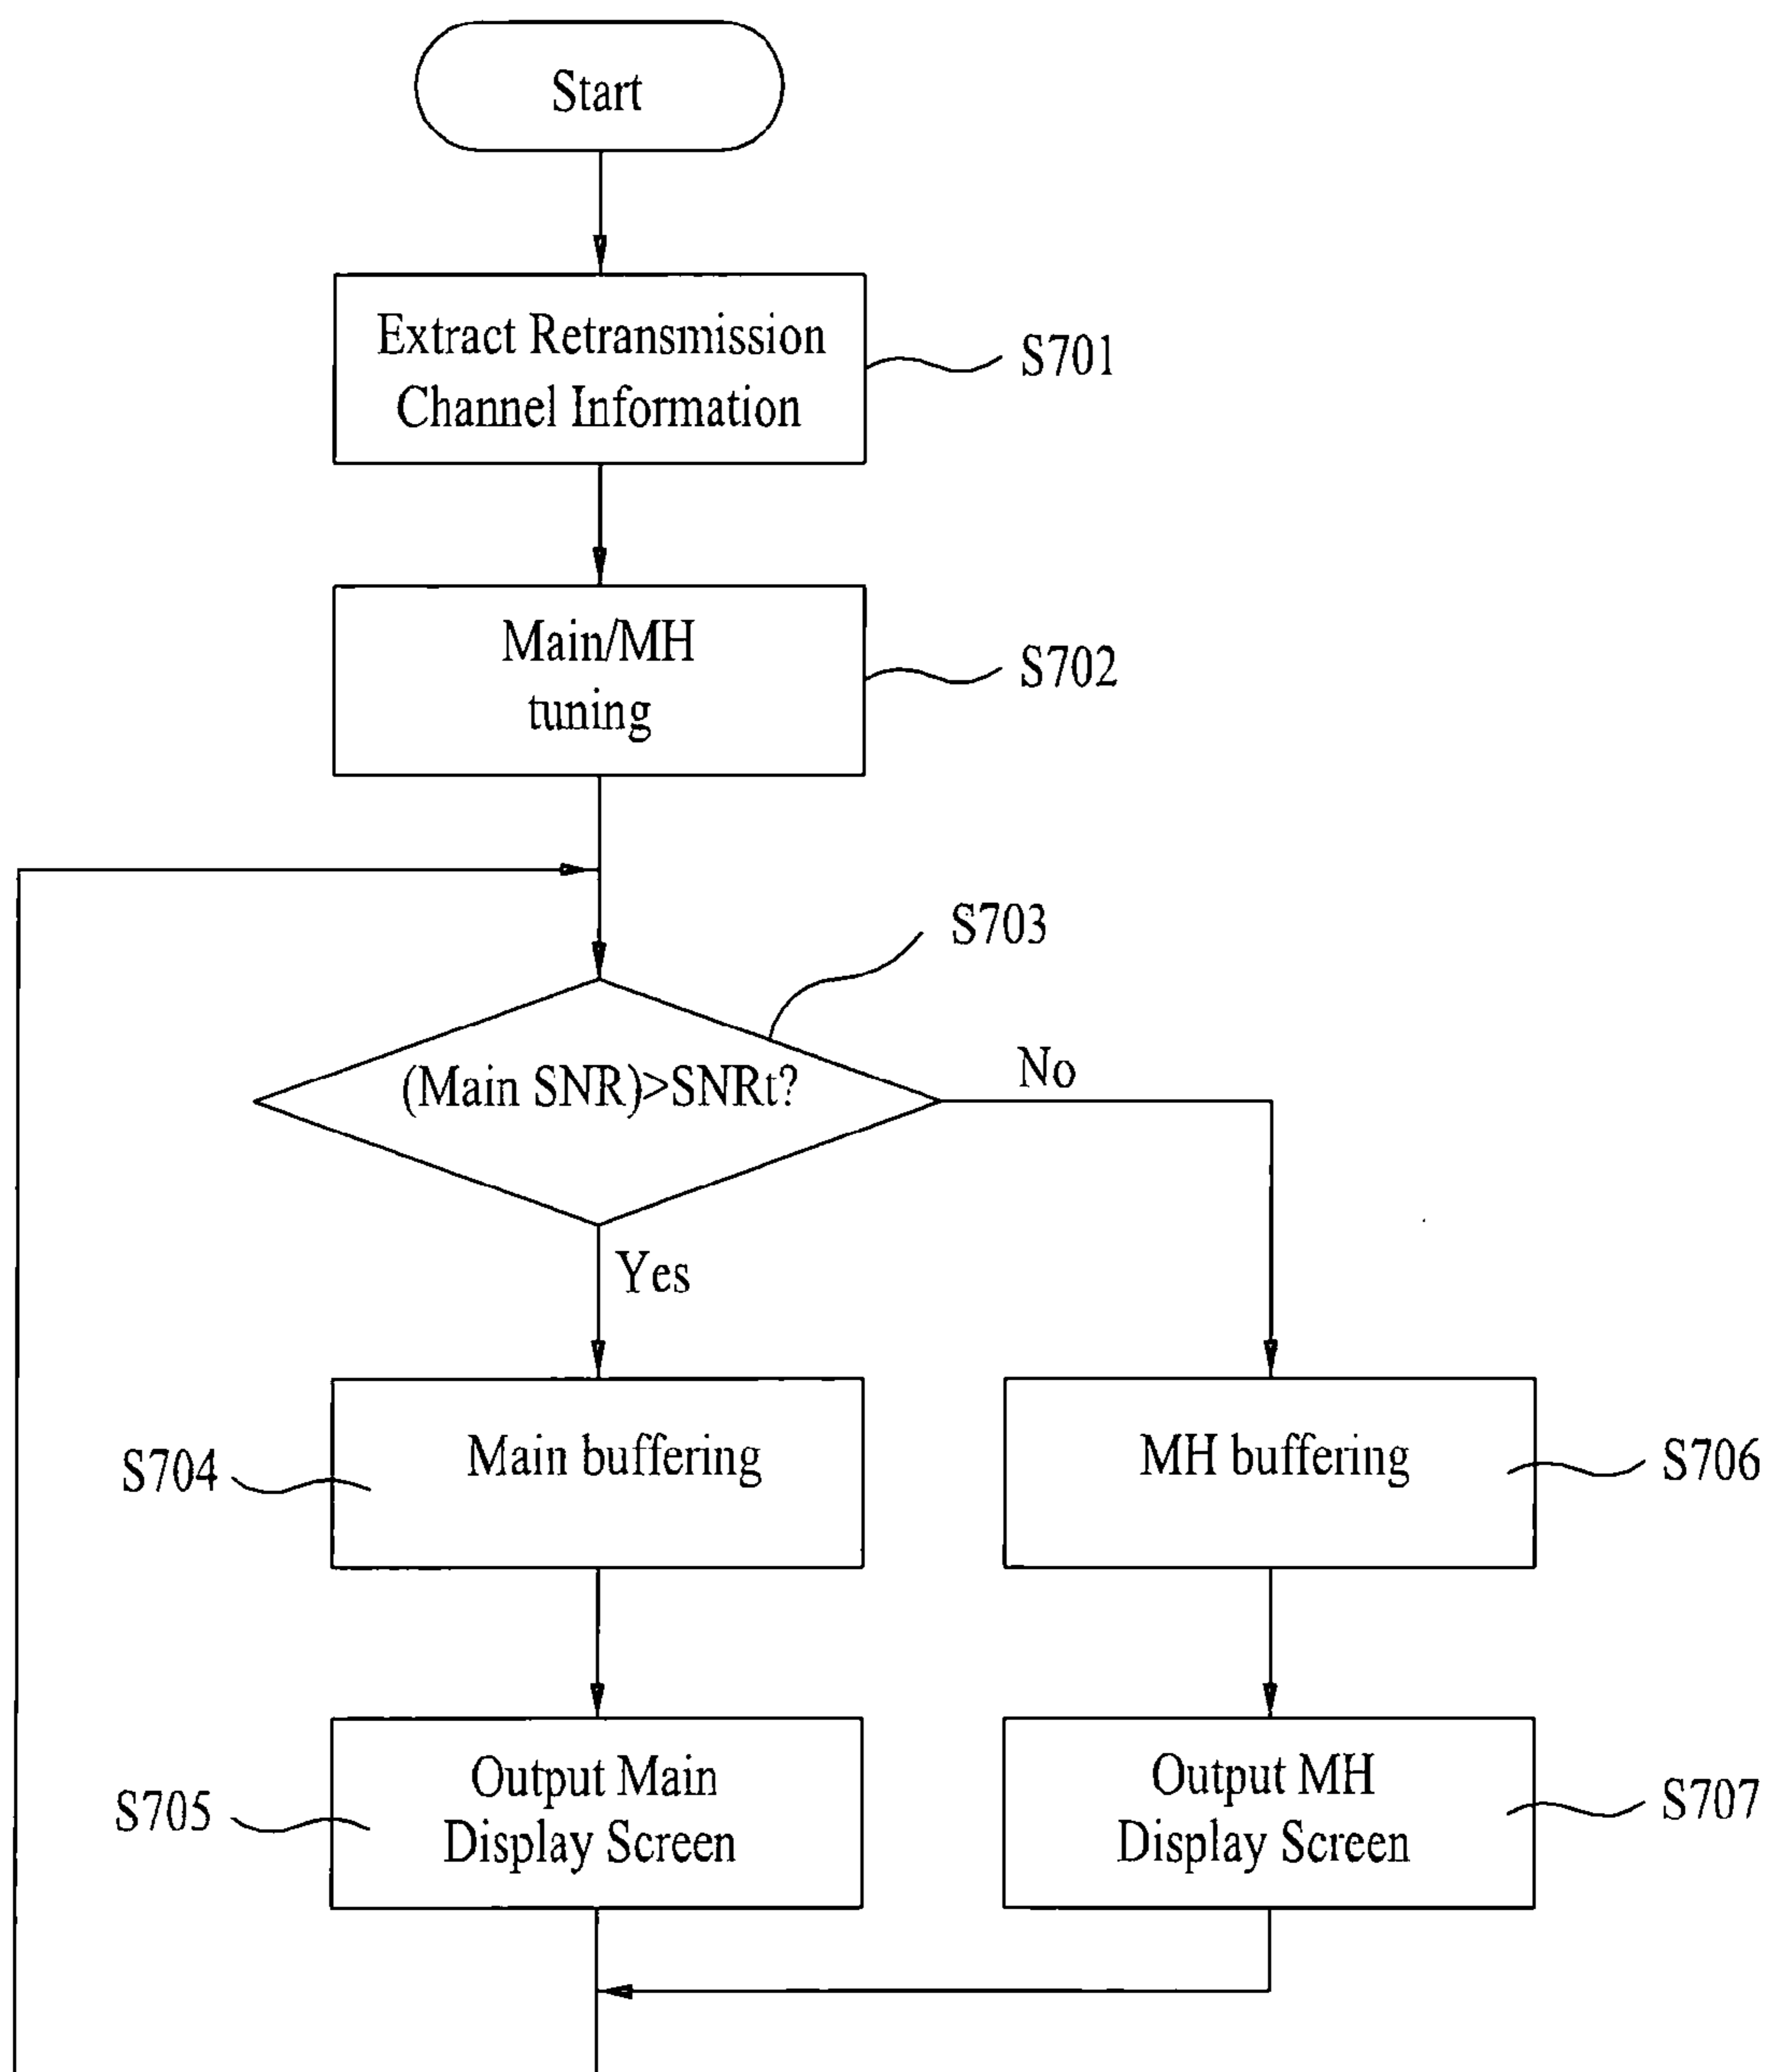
Start

Extract Retransmission Channel Information

S701

Main/MH tuning

S702

S703

(Main SNR)>SNRt?

No

Yes

S704

Main buffering

MH buffering

S706

S705

Output Main Display Screen

Output MH Display Screen

S707